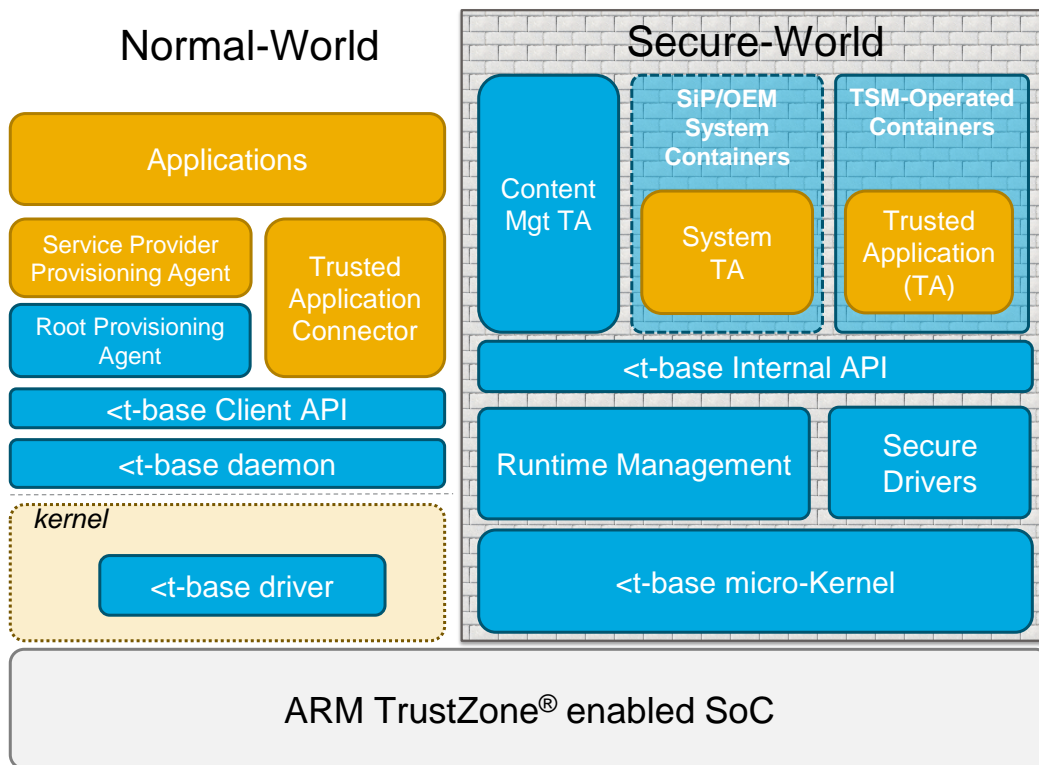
Normal-World

Applications

Service Provider Provisioning Agent

Root Provisioning Agent

Trusted Application Connector

<t-base Client API

<t-base daemon

kernel

<t-base driver

Secure-World

Content Mgt TA

SiP/OEM System Containers

System TA

TSM-Operated Containers

Trusted Application (TA)

<t-base Internal API

Runtime Management

Secure Drivers

<t-base micro-Kernel

ARM TrustZone® enabled SoC